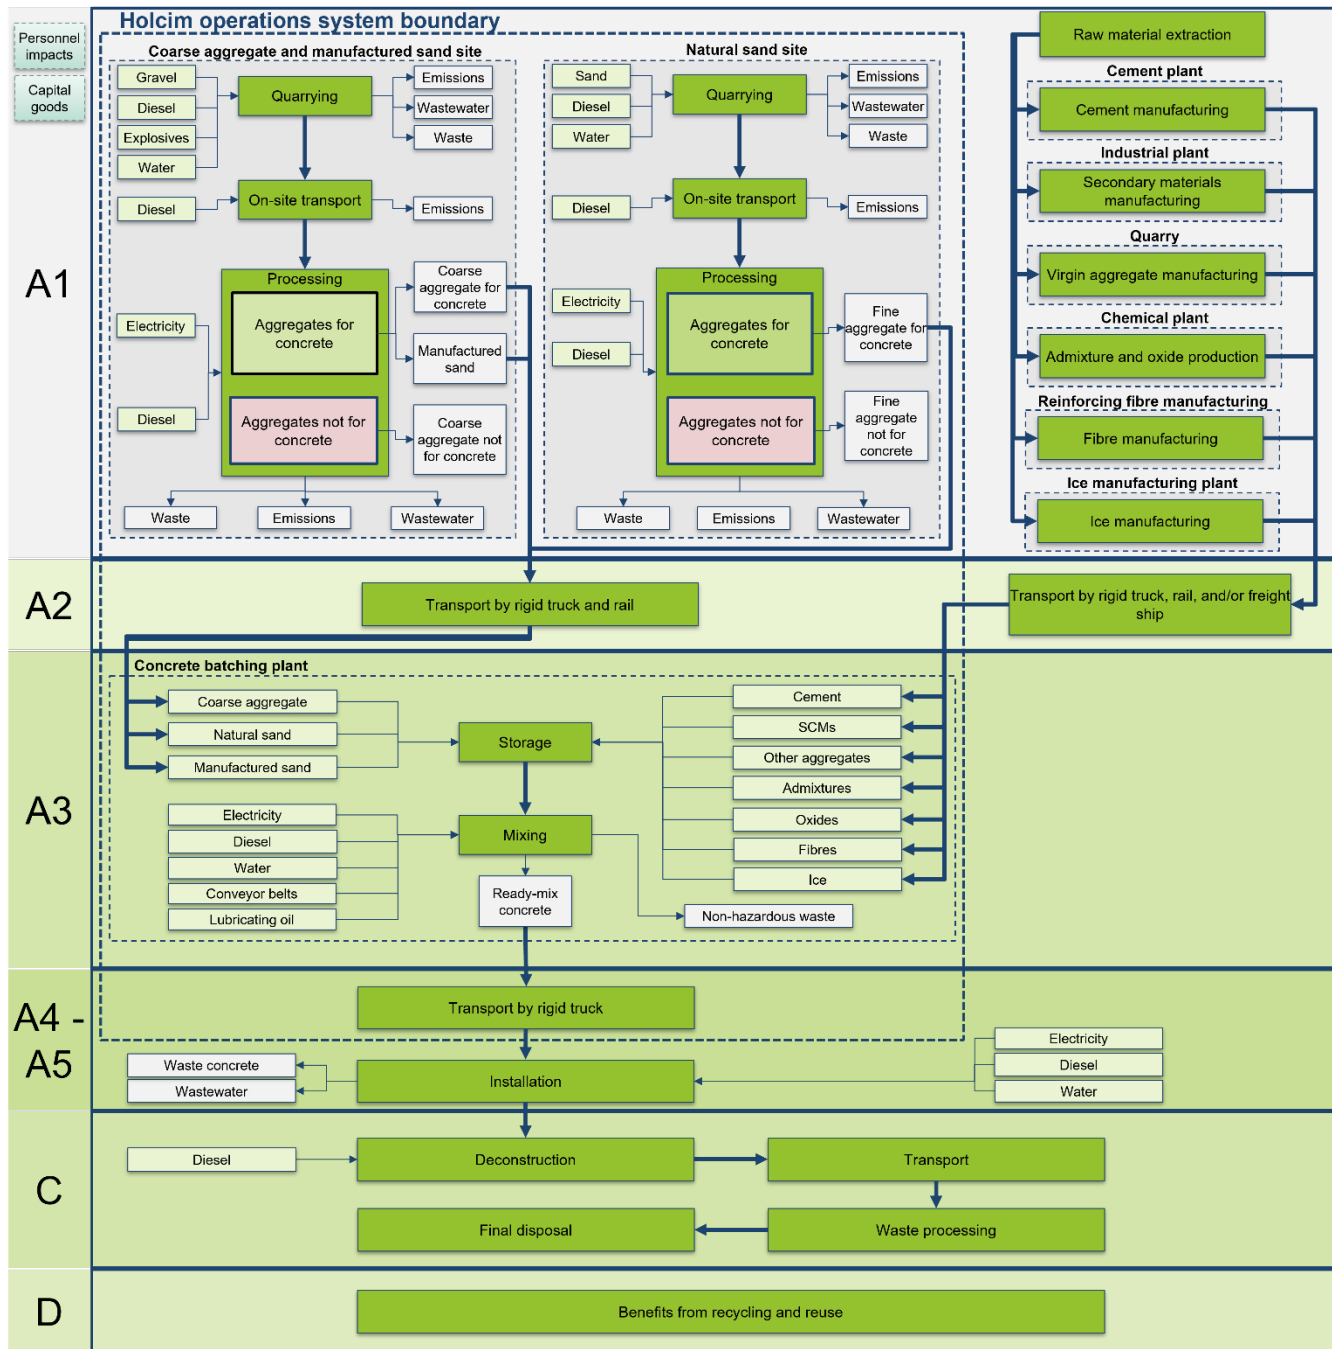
Personnel impacts

Capital goods

Holcim operations system boundary

A1

Coarse aggregate and manufactured sand site

Gravel
Diesel
Explosives
Water

Quarrying

Emissions
Wastewater
Waste

Diesel

On-site transport

Emissions

Processing

Aggregates for concrete

Aggregates not for concrete

Electricity
Diesel

Coarse aggregate for concrete

Manufactured sand

Coarse aggregate not for concrete

Waste
Emissions
Wastewater

Natural sand site

Sand
Diesel
Water

Quarrying

Emissions
Wastewater
Waste

Diesel

On-site transport

Emissions

Processing

Electricity
Diesel

Aggregates for concrete

Aggregates not for concrete

Fine aggregate for concrete

Fine aggregate not for concrete

Waste
Emissions
Wastewater

Raw material extraction

Cement plant
Cement manufacturing

Industrial plant
Secondary materials manufacturing

Quarry
Virgin aggregate manufacturing

Chemical plant
Admixture and oxide production

Reinforcing fibre manufacturing
Fibre manufacturing

Ice manufacturing plant
Ice manufacturing

A2

Transport by rigid truck and rail

Transport by rigid truck, rail, and/or freight ship

A3

Concrete batching plant

Coarse aggregate
Natural sand
Manufactured sand

Storage

Cement
SCMs
Other aggregates
Admixtures
Oxides
Fibres
Ice

Electricity
Diesel
Water
Conveyor belts
Lubricating oil

Mixing

Ready-mix concrete

Non-hazardous waste

A4 - A5

Transport by rigid truck

Waste concrete
Wastewater

Installation

Electricity
Diesel
Water

C

Diesel

Deconstruction

Transport

Final disposal

Waste processing

D

Benefits from recycling and reuse